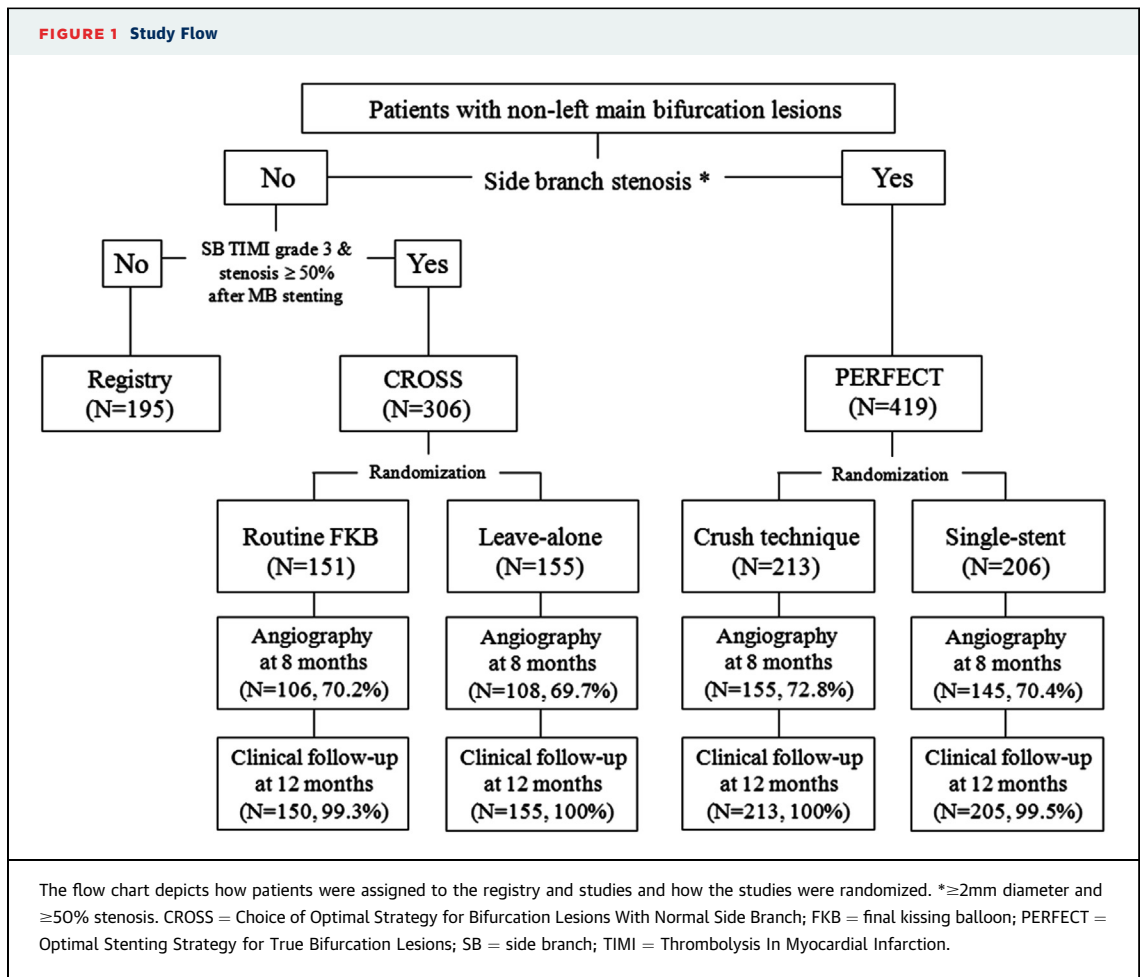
FIGURE 1 Study Flow

Patients with non-left main bifurcation lesions

No

Side branch stenosis *

Yes

No

SB TIMI grade 3 & stenosis ≥ 50% after MB stenting

Yes

Registry (N=195)

CROSS (N=306)

PERFECT (N=419)

Randomization

Randomization

Routine FKB (N=151)

Leave-alone (N=155)

Crush technique (N=213)

Single-stent (N=206)

Angiography at 8 months (N=106, 70.2%)

Angiography at 8 months (N=108, 69.7%)

Angiography at 8 months (N=155, 72.8%)

Angiography at 8 months (N=145, 70.4%)

Clinical follow-up at 12 months (N=150, 99.3%)

Clinical follow-up at 12 months (N=155, 100%)

Clinical follow-up at 12 months (N=213, 100%)

Clinical follow-up at 12 months (N=205, 99.5%)

The flow chart depicts how patients were assigned to the registry and studies and how the studies were randomized. *≥2mm diameter and ≥50% stenosis. CROSS = Choice of Optimal Strategy for Bifurcation Lesions With Normal Side Branch; FKB = final kissing balloon; PERFECT = Optimal Stenting Strategy for True Bifurcation Lesions; SB = side branch; TIMI = Thrombolysis In Myocardial Infarction.